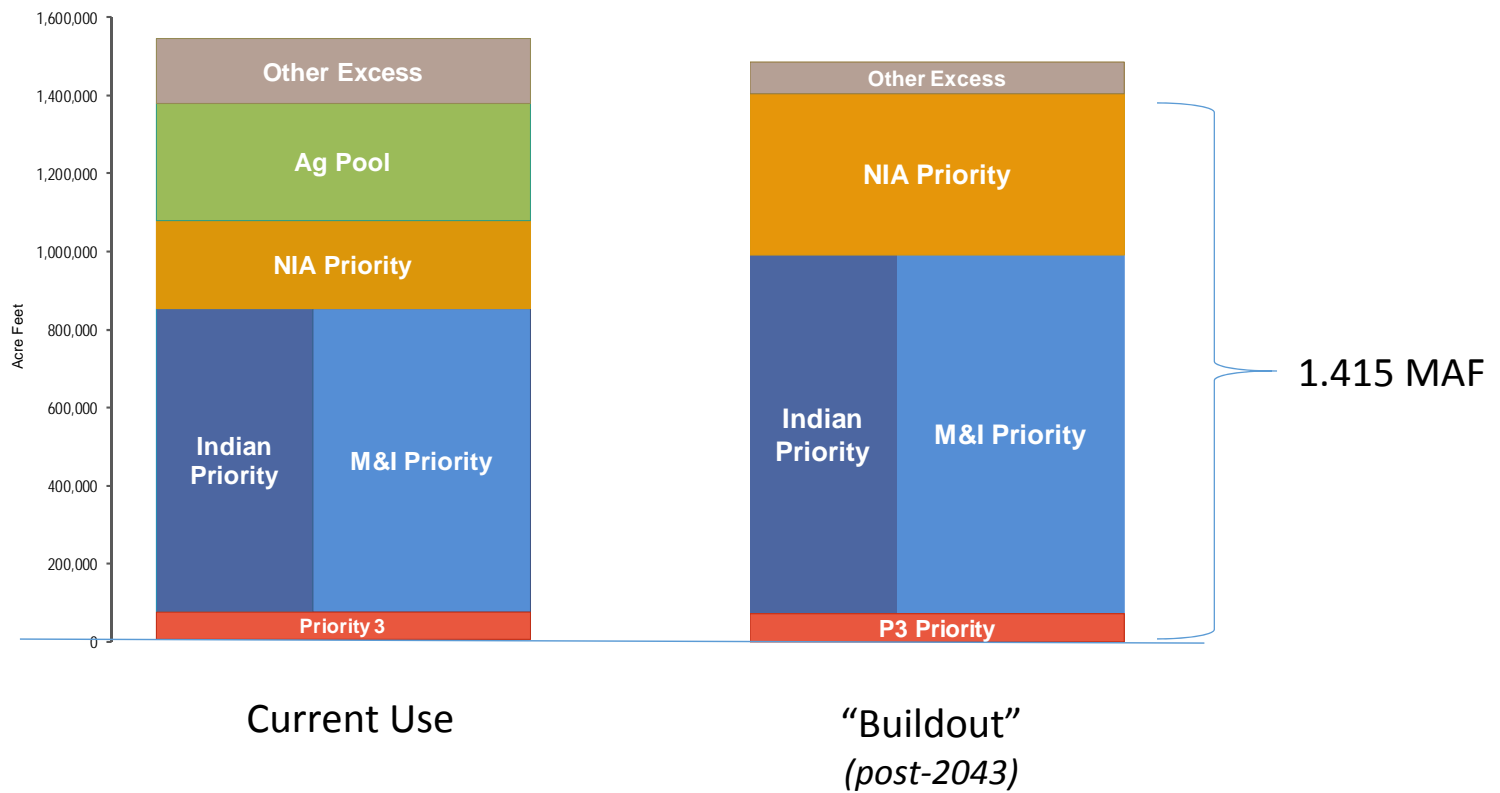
1,600,000
1,400,000
1,200,000
1,000,000
800,000
600,000
400,000
200,000
0

Acre Feet

Other Excess
Ag Pool
NIA Priority
Indian Priority
M&I Priority
Priority 3

Other Excess
NIA Priority
Indian Priority
M&I Priority
P3 Priority

1.415 MAF

Current Use

"Buildout"
(post-2043)